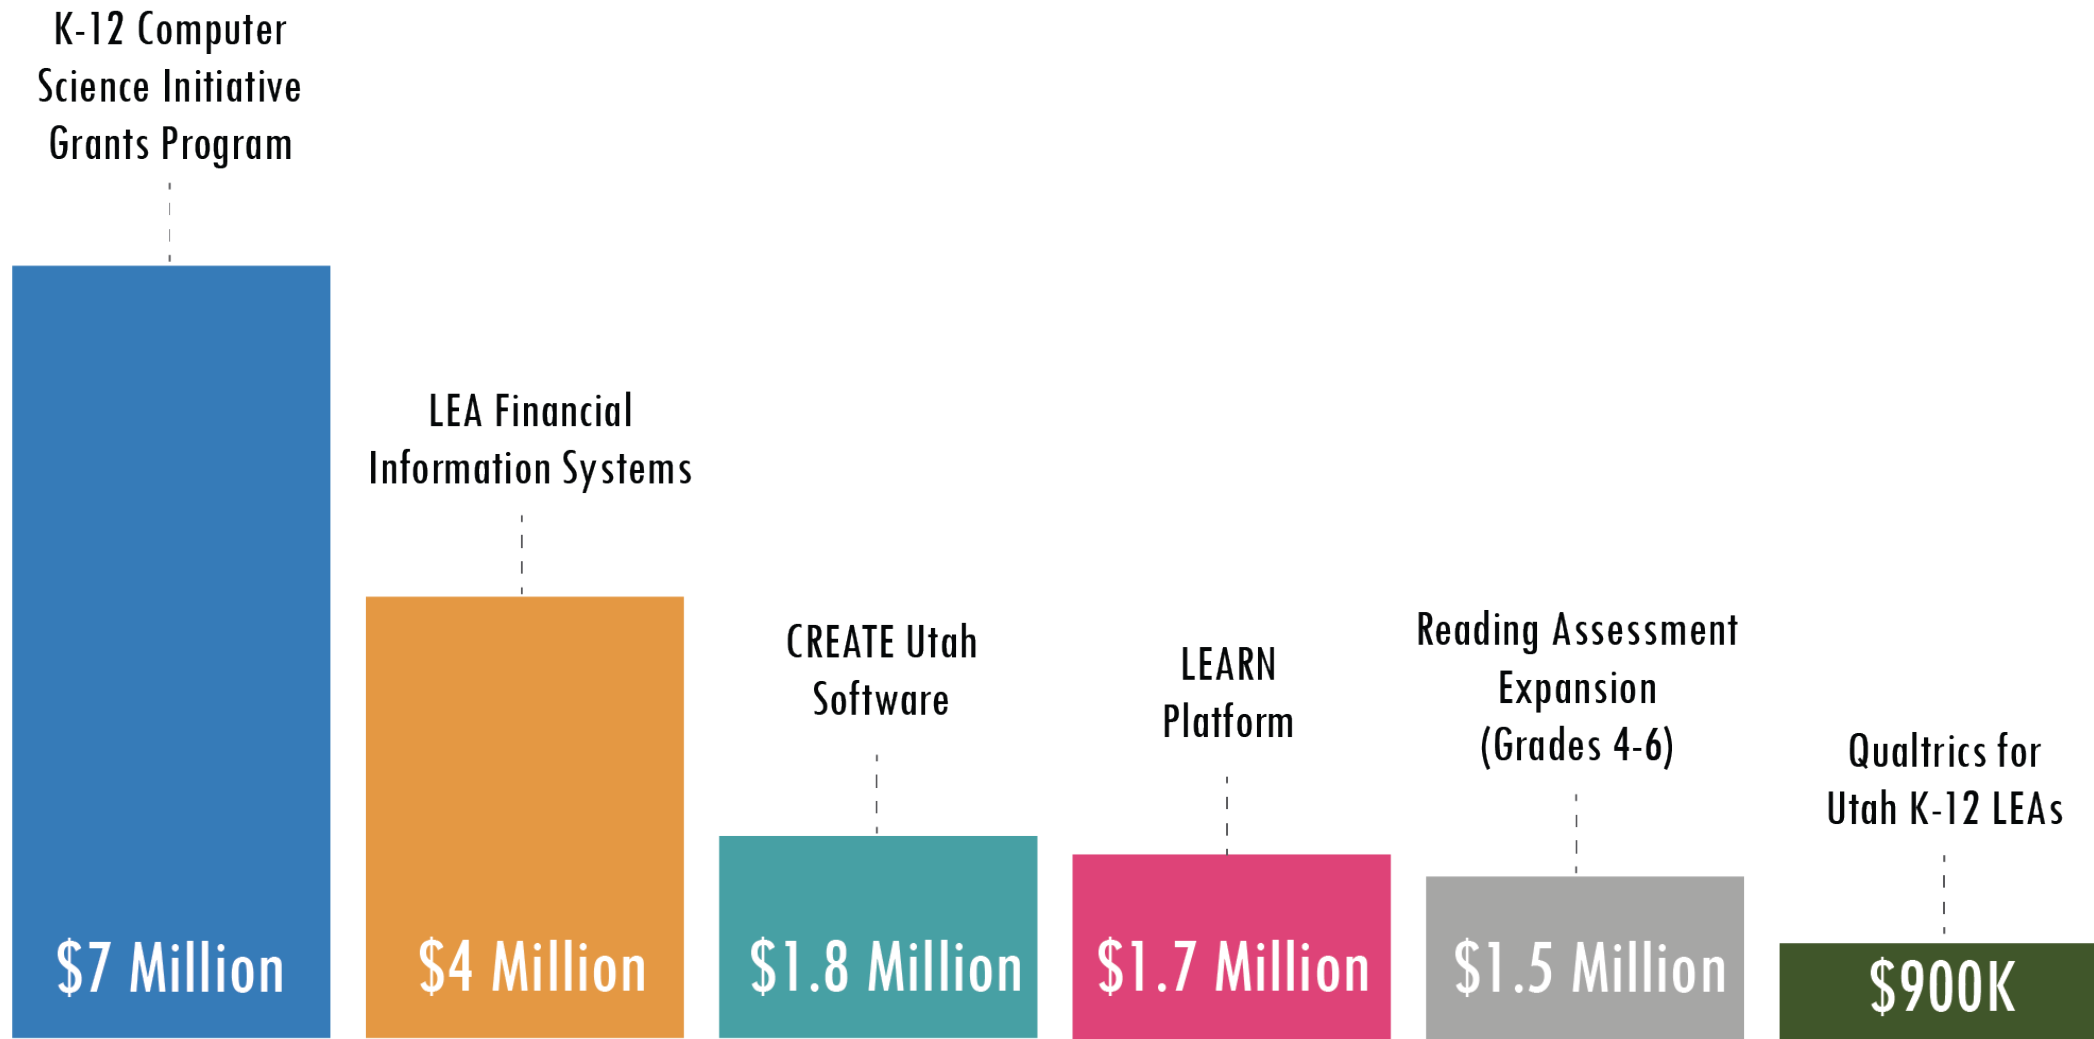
K-12 Computer Science Initiative Grants Program

$7 Million

LEA Financial Information Systems

$4 Million

CREATE Utah Software

$1.8 Million

LEARN Platform

$1.7 Million

Reading Assessment Expansion (Grades 4-6)

$1.5 Million

Qualtrics for Utah K-12 LEAs

$900K